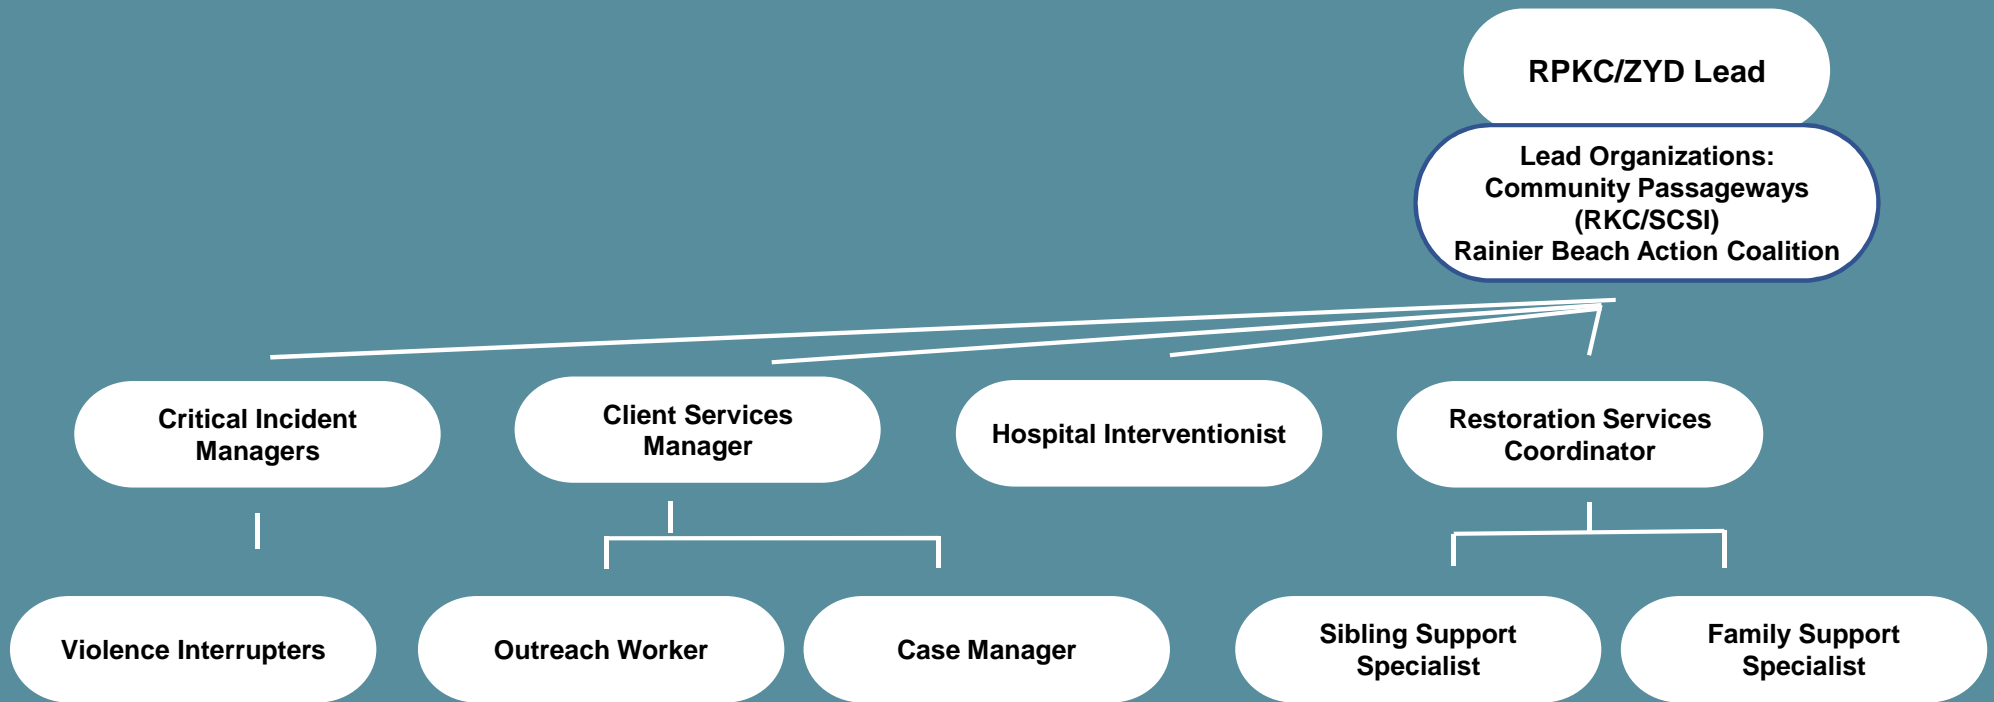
RPKC/ZYD Lead

Lead Organizations:
Community Passageways
(RKC/SCSI)
Rainier Beach Action Coalition

Critical Incident Managers

Client Services Manager

Hospital Interventionist

Restoration Services Coordinator

Violence Interrupters

Outreach Worker

Case Manager

Sibling Support Specialist

Family Support Specialist